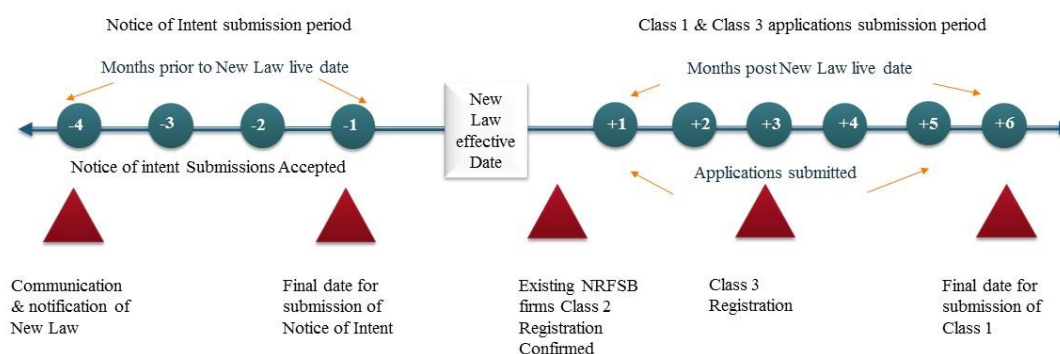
Notice of Intent submission period

Class 1 & Class 3 applications submission period

Months prior to New Law live date

Months post New Law live date

-4

-3

-2

-1

New Law effective Date

+1

+2

+3

+4

+5

+6

Notice of intent Submissions Accepted

Applications submitted

Communication & notification of New Law

Final date for submission of Notice of Intent

Existing NRFSB firms Class 2 Registration Confirmed

Class 3 Registration

Final date for submission of Class 1